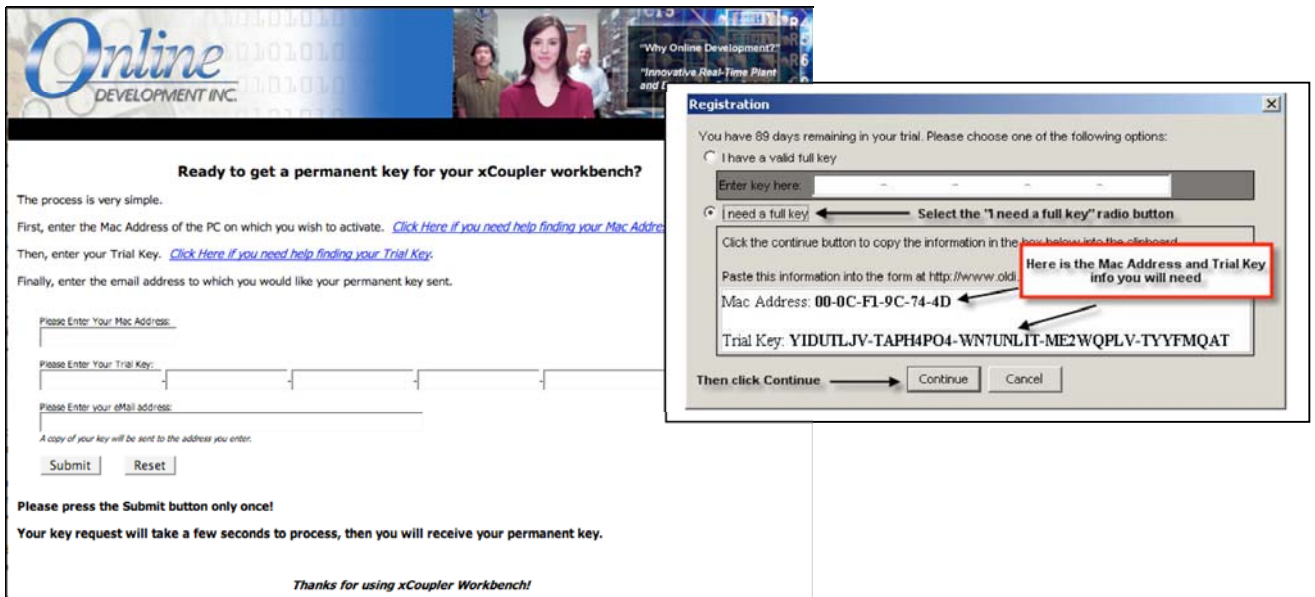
Online DEVELOPMENT INC.

"Why Online Development?"

"Innovative Real-Time Plant and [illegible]

Ready to get a permanent key for your xCoupler workbench?

The process is very simple.

First, enter the Mac Address of the PC on which you wish to activate. Click Here if you need help finding your Mac Addres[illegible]

Then, enter your Trial Key. Click Here if you need help finding your Trial Key.

Finally, enter the email address to which you would like your permanent key sent.

Please Enter Your Mac Address:

Please Enter Your Trial Key:

Please Enter your eMail address:

A copy of your key will be sent to the address you enter.

Submit Reset

Please press the Submit button only once!

Your key request will take a few seconds to process, then you will receive your permanent key.

Thanks for using xCoupler Workbench!

Registration

You have 89 days remaining in your trial. Please choose one of the following options:

I have a valid full key

Enter key here:

I need a full key

Select the "I need a full key" radio button

Click the continue button to copy the information in the box below into the clipboard.

Paste this information into the form at http://www.oldi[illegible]

Here is the Mac Address and Trial Key info you will need

Mac Address: 00-0C-F1-9C-74-4D

Trial Key: YIDUTLJV-TAPH4PO4-WN7UNLIT-ME2WQPLV-TYYFMQAT

Then click Continue

Continue Cancel